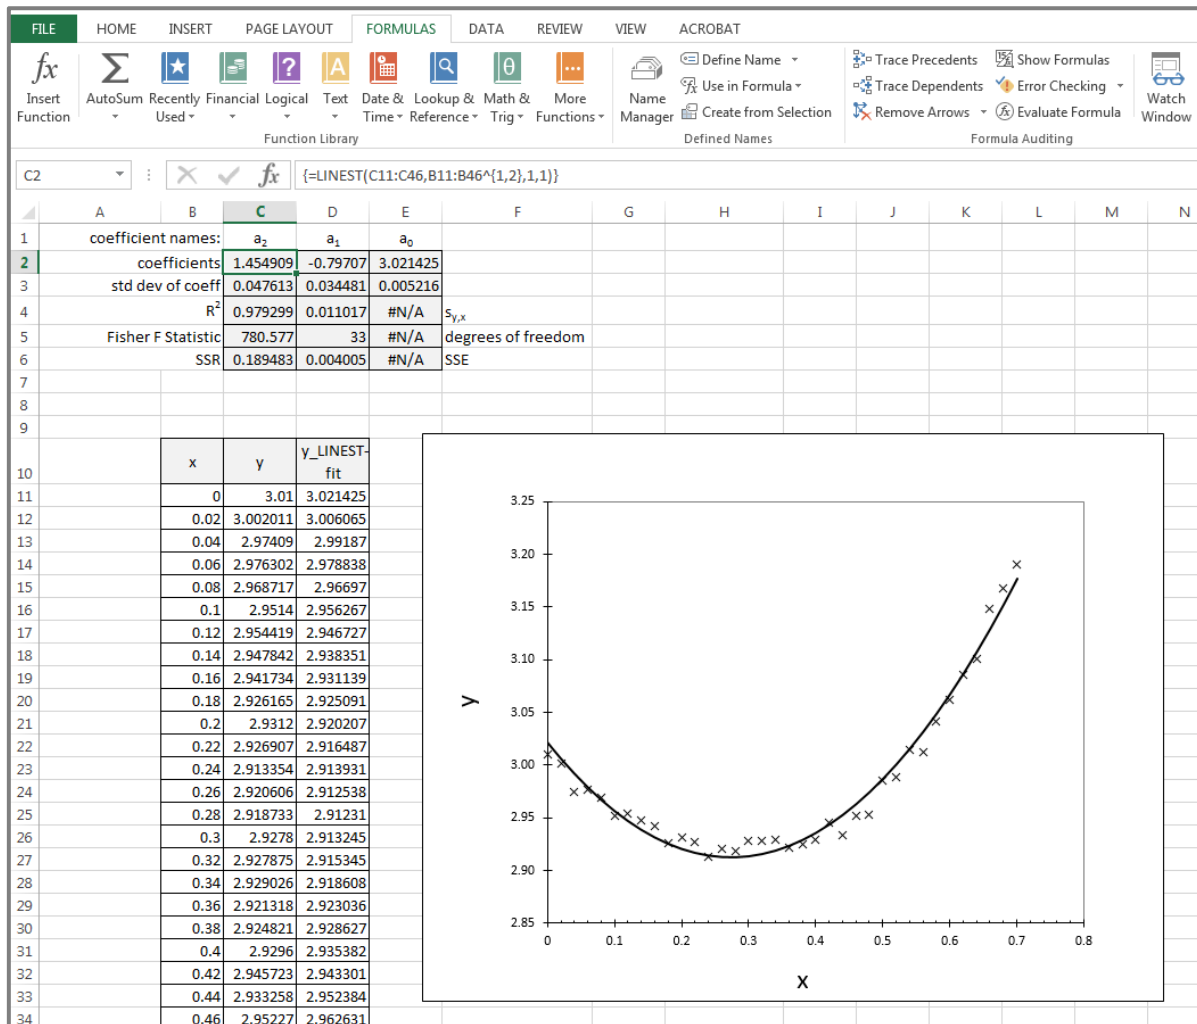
FILE HOME INSERT PAGE LAYOUT FORMULAS DATA REVIEW VIEW ACROBAT

Insert Function | AutoSum | Recently Used | Financial | Logical | Text | Date & Time | Lookup & Reference | Math & Trig | More Functions
Function Library

Name Manager | Define Name | Use in Formula | Create from Selection
Defined Names

Trace Precedents | Trace Dependents | Remove Arrows | Show Formulas | Error Checking | Evaluate Formula | Watch Window
Formula Auditing

C2 | $fx$ | {=LINEST(C11:C46,B11:B46^{1,2},1,1)}

| | A | B | C | D | E | F |
|---|---|---|---|---|---|---|
| 1 | coefficient names: | | $a_2$ | $a_1$ | $a_0$ | |
| 2 | | coefficients | 1.454909 | -0.79707 | 3.021425 | |
| 3 | | std dev of coeff | 0.047613 | 0.034481 | 0.005216 | |
| 4 | | $R^2$ | 0.979299 | 0.011017 | #N/A | $s_{y,x}$ |
| 5 | | Fisher F Statistic | 780.577 | 33 | #N/A | degrees of freedom |
| 6 | | SSR | 0.189483 | 0.004005 | #N/A | SSE |
| 7 | | | | | | |
| 8 | | | | | | |
| 9 | | | | | | |
| 10 | | x | y | y_LINEST-fit | | |
| 11 | | 0 | 3.01 | 3.021425 | | |
| 12 | | 0.02 | 3.002011 | 3.006065 | | |
| 13 | | 0.04 | 2.97409 | 2.99187 | | |
| 14 | | 0.06 | 2.976302 | 2.978838 | | |
| 15 | | 0.08 | 2.968717 | 2.96697 | | |
| 16 | | 0.1 | 2.9514 | 2.956267 | | |
| 17 | | 0.12 | 2.954419 | 2.946727 | | |
| 18 | | 0.14 | 2.947842 | 2.938351 | | |
| 19 | | 0.16 | 2.941734 | 2.931139 | | |
| 20 | | 0.18 | 2.926165 | 2.925091 | | |
| 21 | | 0.2 | 2.9312 | 2.920207 | | |
| 22 | | 0.22 | 2.926907 | 2.916487 | | |
| 23 | | 0.24 | 2.913354 | 2.913931 | | |
| 24 | | 0.26 | 2.920606 | 2.912538 | | |
| 25 | | 0.28 | 2.918733 | 2.91231 | | |
| 26 | | 0.3 | 2.9278 | 2.913245 | | |
| 27 | | 0.32 | 2.927875 | 2.915345 | | |
| 28 | | 0.34 | 2.929026 | 2.918608 | | |
| 29 | | 0.36 | 2.921318 | 2.923036 | | |
| 30 | | 0.38 | 2.924821 | 2.928627 | | |
| 31 | | 0.4 | 2.9296 | 2.935382 | | |
| 32 | | 0.42 | 2.945723 | 2.943301 | | |
| 33 | | 0.44 | 2.933258 | 2.952384 | | |
| 34 | | 0.46 | 2.95227 | 2.962631 | | |

G H I J K L M N

3.25 3.20 3.15 3.10 3.05 3.00 2.95 2.90 2.85
y
0 0.1 0.2 0.3 0.4 0.5 0.6 0.7 0.8
x